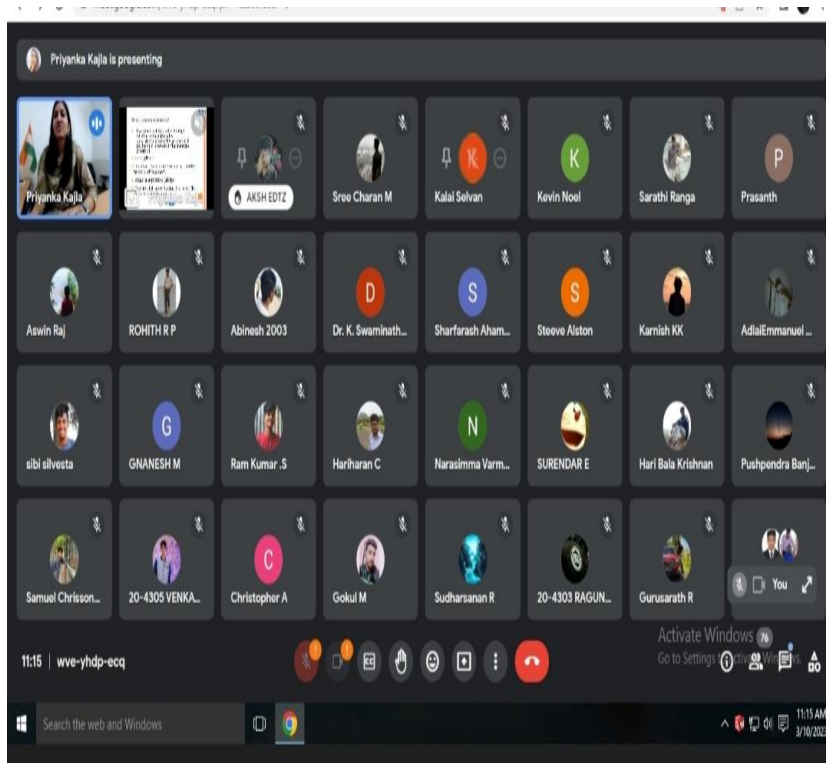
Priyanka Kajla is presenting

Priyanka Kajla
AKSH EDTZ
Sree Charan M
K
Kalai Selvan
K
Kevin Noel
Sarathi Ranga
P
Prasanth

Aswin Raj
ROHITH R P
Abinesh 2003
D
Dr. K. Swaminath...
S
Sharfarash Aham...
S
Steeve Alston
Karnish KK
AdlaiEmmanuel ...

sibi silvesta
G
GNANESH M
Ram Kumar .S
Hariharan C
N
Narasimma Varm...
SURENDAR E
Hari Bala Krishnan
Pushpendra Banj...

Samuel Chrisson...
20-4305 VENKA...
C
Christopher A
Gokul M
Sudharsanan R
20-4303 RAGUN...
Gurusarath R
You

11:15 | wve-yhdp-ecq

Activate Windows
Go to Settings to activate Windows.
76

Search the web and Windows
11:15 AM
3/10/2023